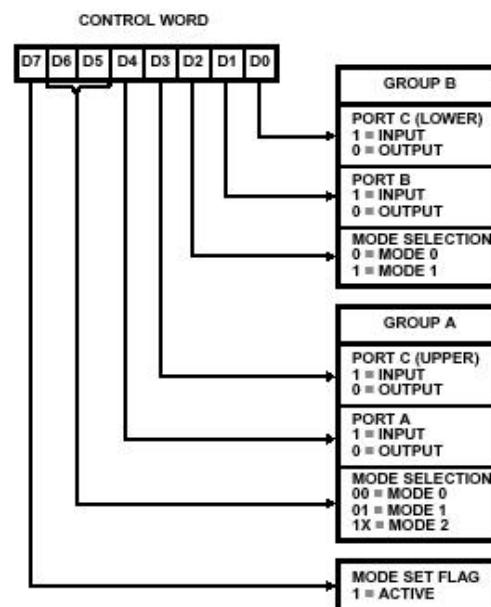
CONTROL WORD

| D7 | D6 | D5 | D4 | D3 | D2 | D1 | D0 |
|---|---|---|---|---|---|---|---|

GROUP B

PORT C (LOWER)
1 = INPUT
0 = OUTPUT

PORT B
1 = INPUT
0 = OUTPUT

MODE SELECTION
0 = MODE 0
1 = MODE 1

GROUP A

PORT C (UPPER)
1 = INPUT
0 = OUTPUT

PORT A
1 = INPUT
0 = OUTPUT

MODE SELECTION
00 = MODE 0
01 = MODE 1
1X = MODE 2

MODE SET FLAG
1 = ACTIVE